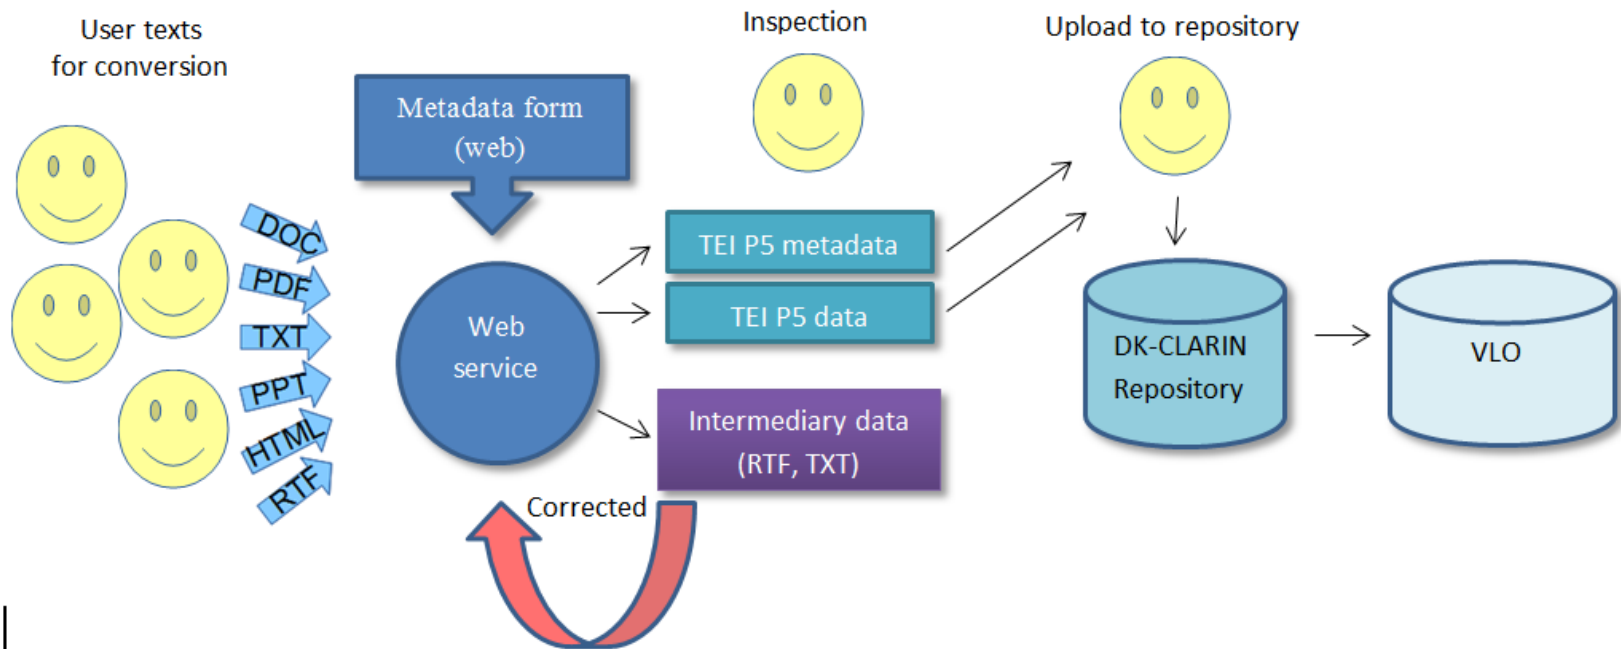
User texts
for conversion

DOC
PDF
TXT
PPT
HTML
RTF

Metadata form
(web)

Web
service

Inspection

TEI P5 metadata

TEI P5 data

Intermediary data
(RTF, TXT)

Corrected

Upload to repository

DK-CLARIN
Repository

VLO